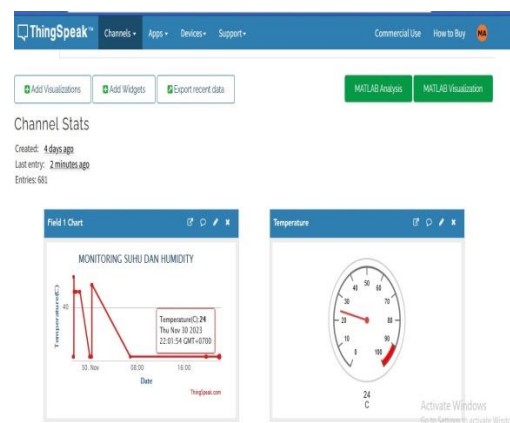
ThingSpeak™ Channels ▾ Apps ▾ Devices ▾ Support ▾ Commercial Use How to Buy MA

Add Visualizations Add Widgets Export recent data MATLAB Analysis MATLAB Visualization

Channel Stats

Created: 4 days ago
Last entry: 2 minutes ago
Entries: 681

Field 1 Chart

MONITORING SUHU DAN HUMIDITY

Temperature(C)

40

20

30. Nov 08:00 16:00

Date

Temperature(C): 24
Thu Nov 30 2023
22:01:54 GMT+0700

ThingSpeak.com

Temperature

0 10 20 30 40 50 60 70 80 90 100

24
C

Activate Windows
Go to Settings to activate Windows.